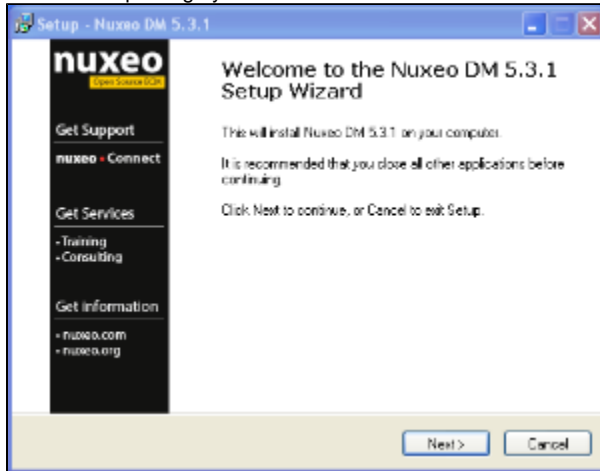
Setup - Nuxeo DM 5.3.1

nuxeo
Open Source ECM

Get Support

nuxeo • Connect

Get Services

- Training
- Consulting

Get information

- nuxeo.com
- nuxeo.org

Welcome to the Nuxeo DM 5.3.1 Setup Wizard

This will install Nuxeo DM 5.3.1 on your computer.

It is recommended that you close all other applications before continuing.

Click Next to continue, or Cancel to exit Setup.

Next >

Cancel